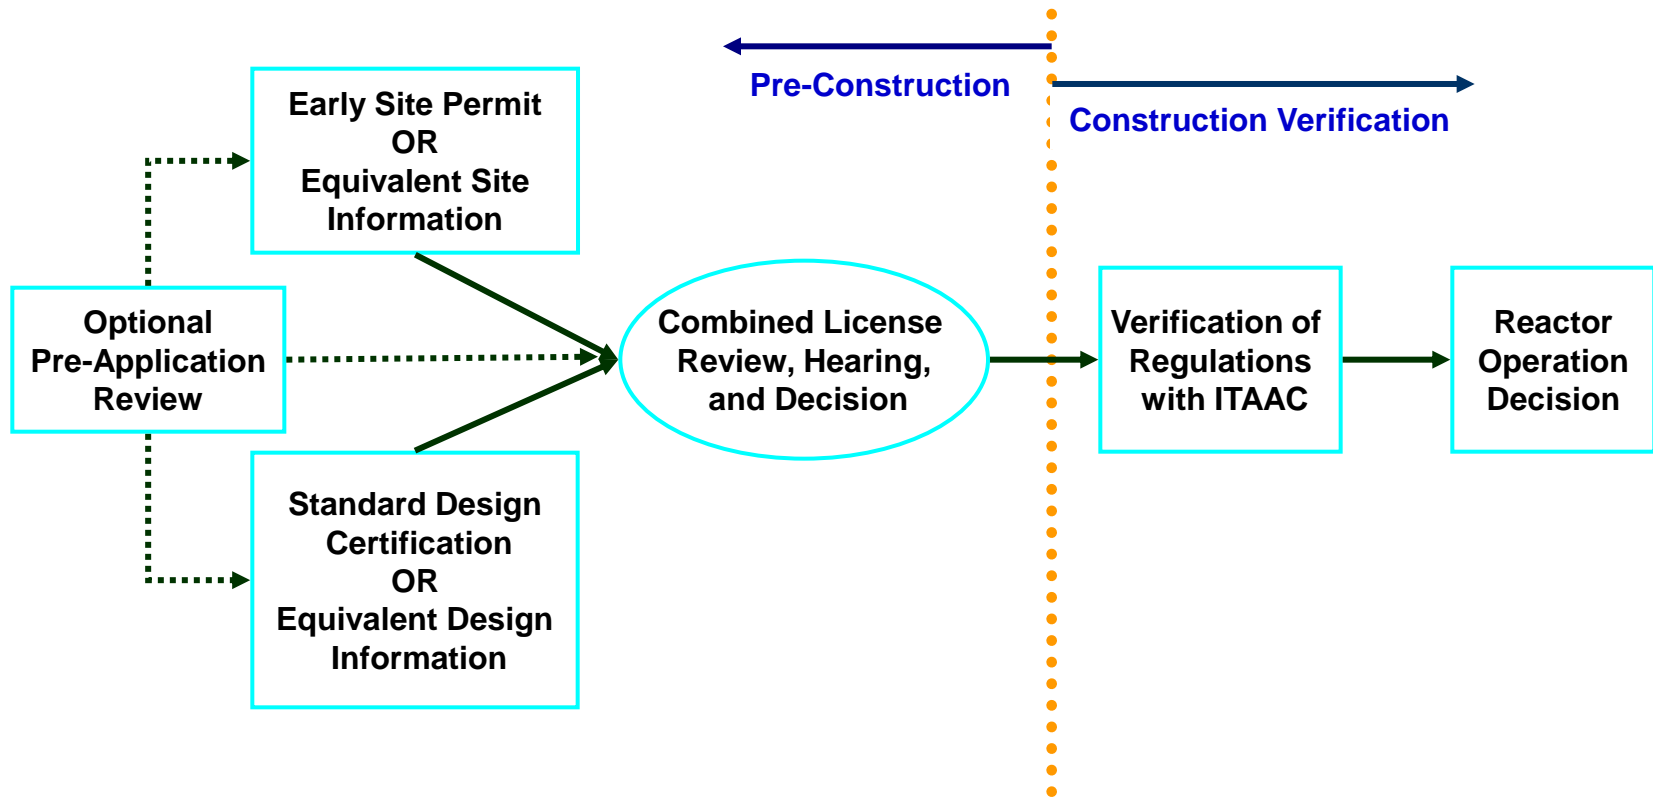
Pre-Construction

Construction Verification

Early Site Permit
OR
Equivalent Site
Information

Optional
Pre-Application
Review

Standard Design
Certification
OR
Equivalent Design
Information

Combined License
Review, Hearing,
and Decision

Verification of
Regulations
with ITAAC

Reactor
Operation
Decision